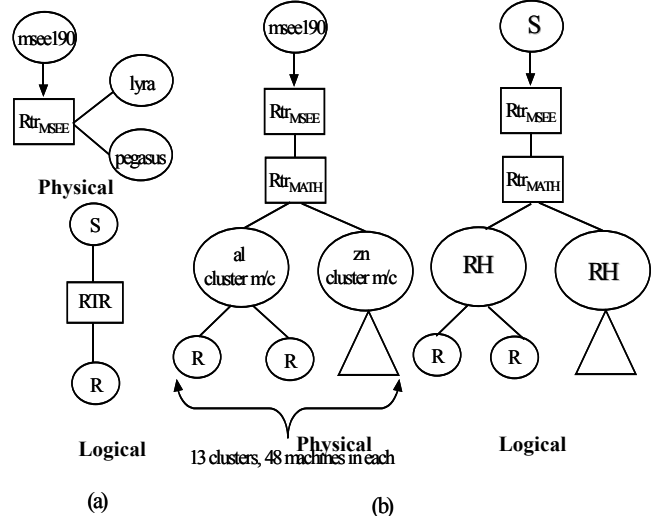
msee190

$Rtr_{MSEE}$

lyra

pegasus

Physical

S

RTR

R

Logical

(a)

msee190

$Rtr_{MSEE}$

$Rtr_{MATH}$

al cluster m/c

zn cluster m/c

R

R

Physical
13 clusters, 48 machines in each

(b)

S

$Rtr_{MSEE}$

$Rtr_{MATH}$

RH

RH

R

R

Logical